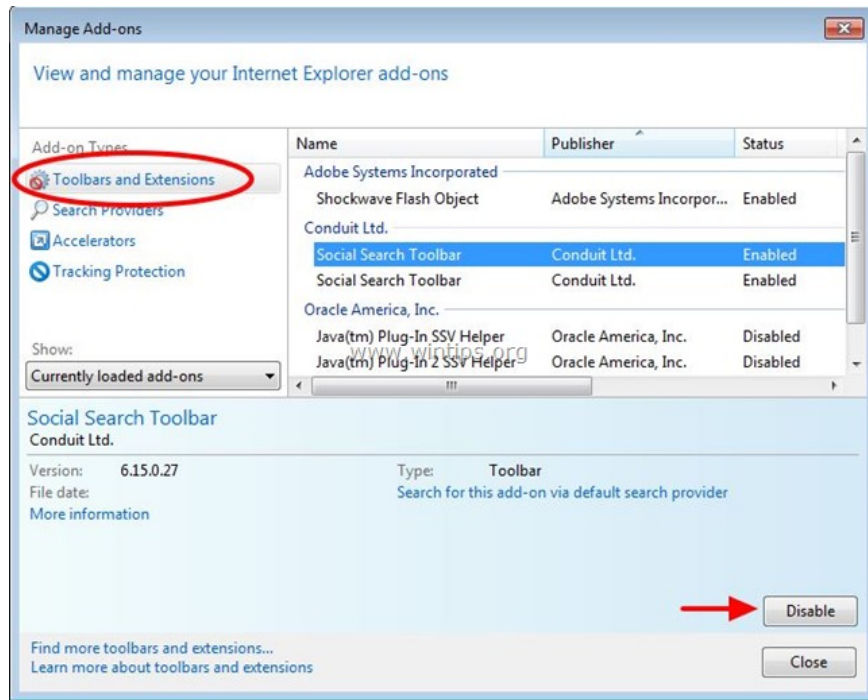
Manage Add-ons

View and manage your Internet Explorer add-ons

Add-on Types

Toolbars and Extensions

Search Providers

Accelerators

Tracking Protection

Show:

Currently loaded add-ons

| Name | Publisher | Status |
|---|---|---|
| Adobe Systems Incorporated | | |
| Shockwave Flash Object | Adobe Systems Incorpor... | Enabled |
| Conduit Ltd. | | |
| Social Search Toolbar | Conduit Ltd. | Enabled |
| Social Search Toolbar | Conduit Ltd. | Enabled |
| Oracle America, Inc. | | |
| Java(tm) Plug-In SSV Helper | Oracle America, Inc. | Disabled |
| Java(tm) Plug-In 2 SSV Helper | Oracle America, Inc. | Disabled |

www.wintips.org

Social Search Toolbar
Conduit Ltd.

Version: 6.15.0.27
File date:
More information

Type: Toolbar
Search for this add-on via default search provider

Disable

Find more toolbars and extensions...
Learn more about toolbars and extensions

Close